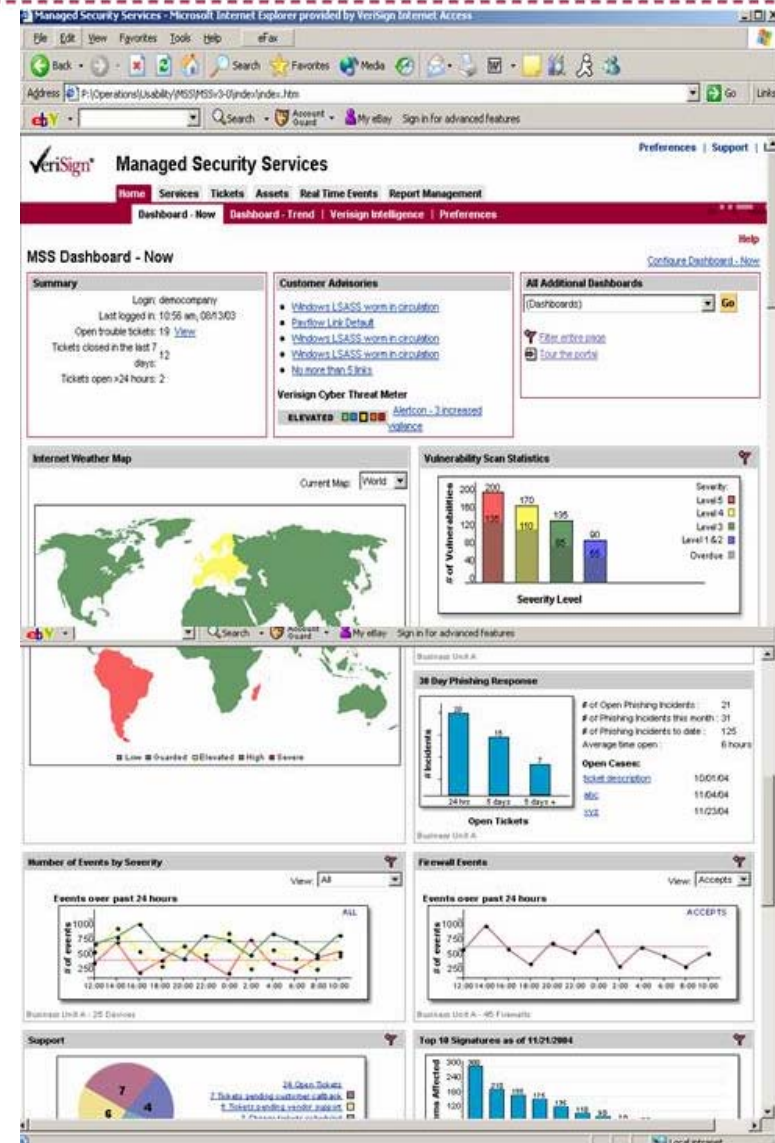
Managed Security Services - Microsoft Internet Explorer provided by VeriSign Internet Access

File Edit View Favorites Tools Help eFax

Back Search Favorites Media

Address P:\Operations\Usability\MSS\MSSv3-0\index\index.htm Go Links

ebY Search Account Guard My eBay Sign in for advanced features

VeriSign Managed Security Services

Preferences | Support |

Home Services Tickets Assets Real Time Events Report Management

Dashboard - Now Dashboard - Trend | Verisign Intelligence | Preferences

Help

MSS Dashboard - Now

Configure Dashboard - Now

Summary

Login: democompany
Last logged in: 10:56 am, 08/13/03
Open trouble tickets: 19 View
Tickets closed in the last 7 days: 12
Tickets open >24 hours: 2

Customer Advisories

- Windows LSASS worm in circulation
- Payflow Link Default
- Windows LSASS worm in circulation
- Windows LSASS worm in circulation
- No more than 5 links

Verisign Cyber Threat Meter

ELEVATED Alertcon - 3 increased vigilance

All Additional Dashboards

(Dashboards) Go

Filter entire page
Tour the portal

Internet Weather Map

Current Map: World

Vulnerability Scan Statistics

| Severity Level | Total | Overdue |
|---|---|---|
| Level 5 | 200 | 135 |
| Level 4 | 170 | 110 |
| Level 3 | 135 | 85 |
| Level 1 & 2 | 90 | 55 |

# of Vulnerabilities
200 160 120 80 40 0
Severity Level

Severity:
Level 5
Level 4
Level 3
Level 1 & 2
Overdue

ebY Search Account Guard My eBay Sign in for advanced features

Low Guarded Elevated High Severe

Business Unit A

30 Day Phishing Response

# Incidents
20 15 7
24 hrs 5 days 5 days +
Open Tickets

# of Open Phishing Incidents: 21
# of Phishing Incidents this month: 31
# of Phishing Incidents to date: 125
Average time open: 6 hours

Open Cases:
ticket description 10/01/04
abc 11/04/04
xyz 11/23/04

Business Unit A

Number of Events by Severity

View: All

Events over past 24 hours

ALL

# of events
1000 750 500 250
12:00 14:00 16:00 18:00 20:00 22:00 0:00 2:00 4:00 6:00 8:00 10:00

Business Unit A - 25 Devices

Firewall Events

View: Accepts

Events over past 24 hours

ACCEPTS

# of events
1000 750 500 250
12:00 14:00 16:00 18:00 20:00 22:00 0:00 2:00 4:00 6:00 8:00 10:00

Business Unit A - 45 Firewalls

Support

7 4 6

24 Open Tickets
7 Tickets pending customer callback
6 Tickets pending vendor support
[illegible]

Top 10 Signatures as of 11/21/2004

300 240 180 120
300 210 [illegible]

Local intranet